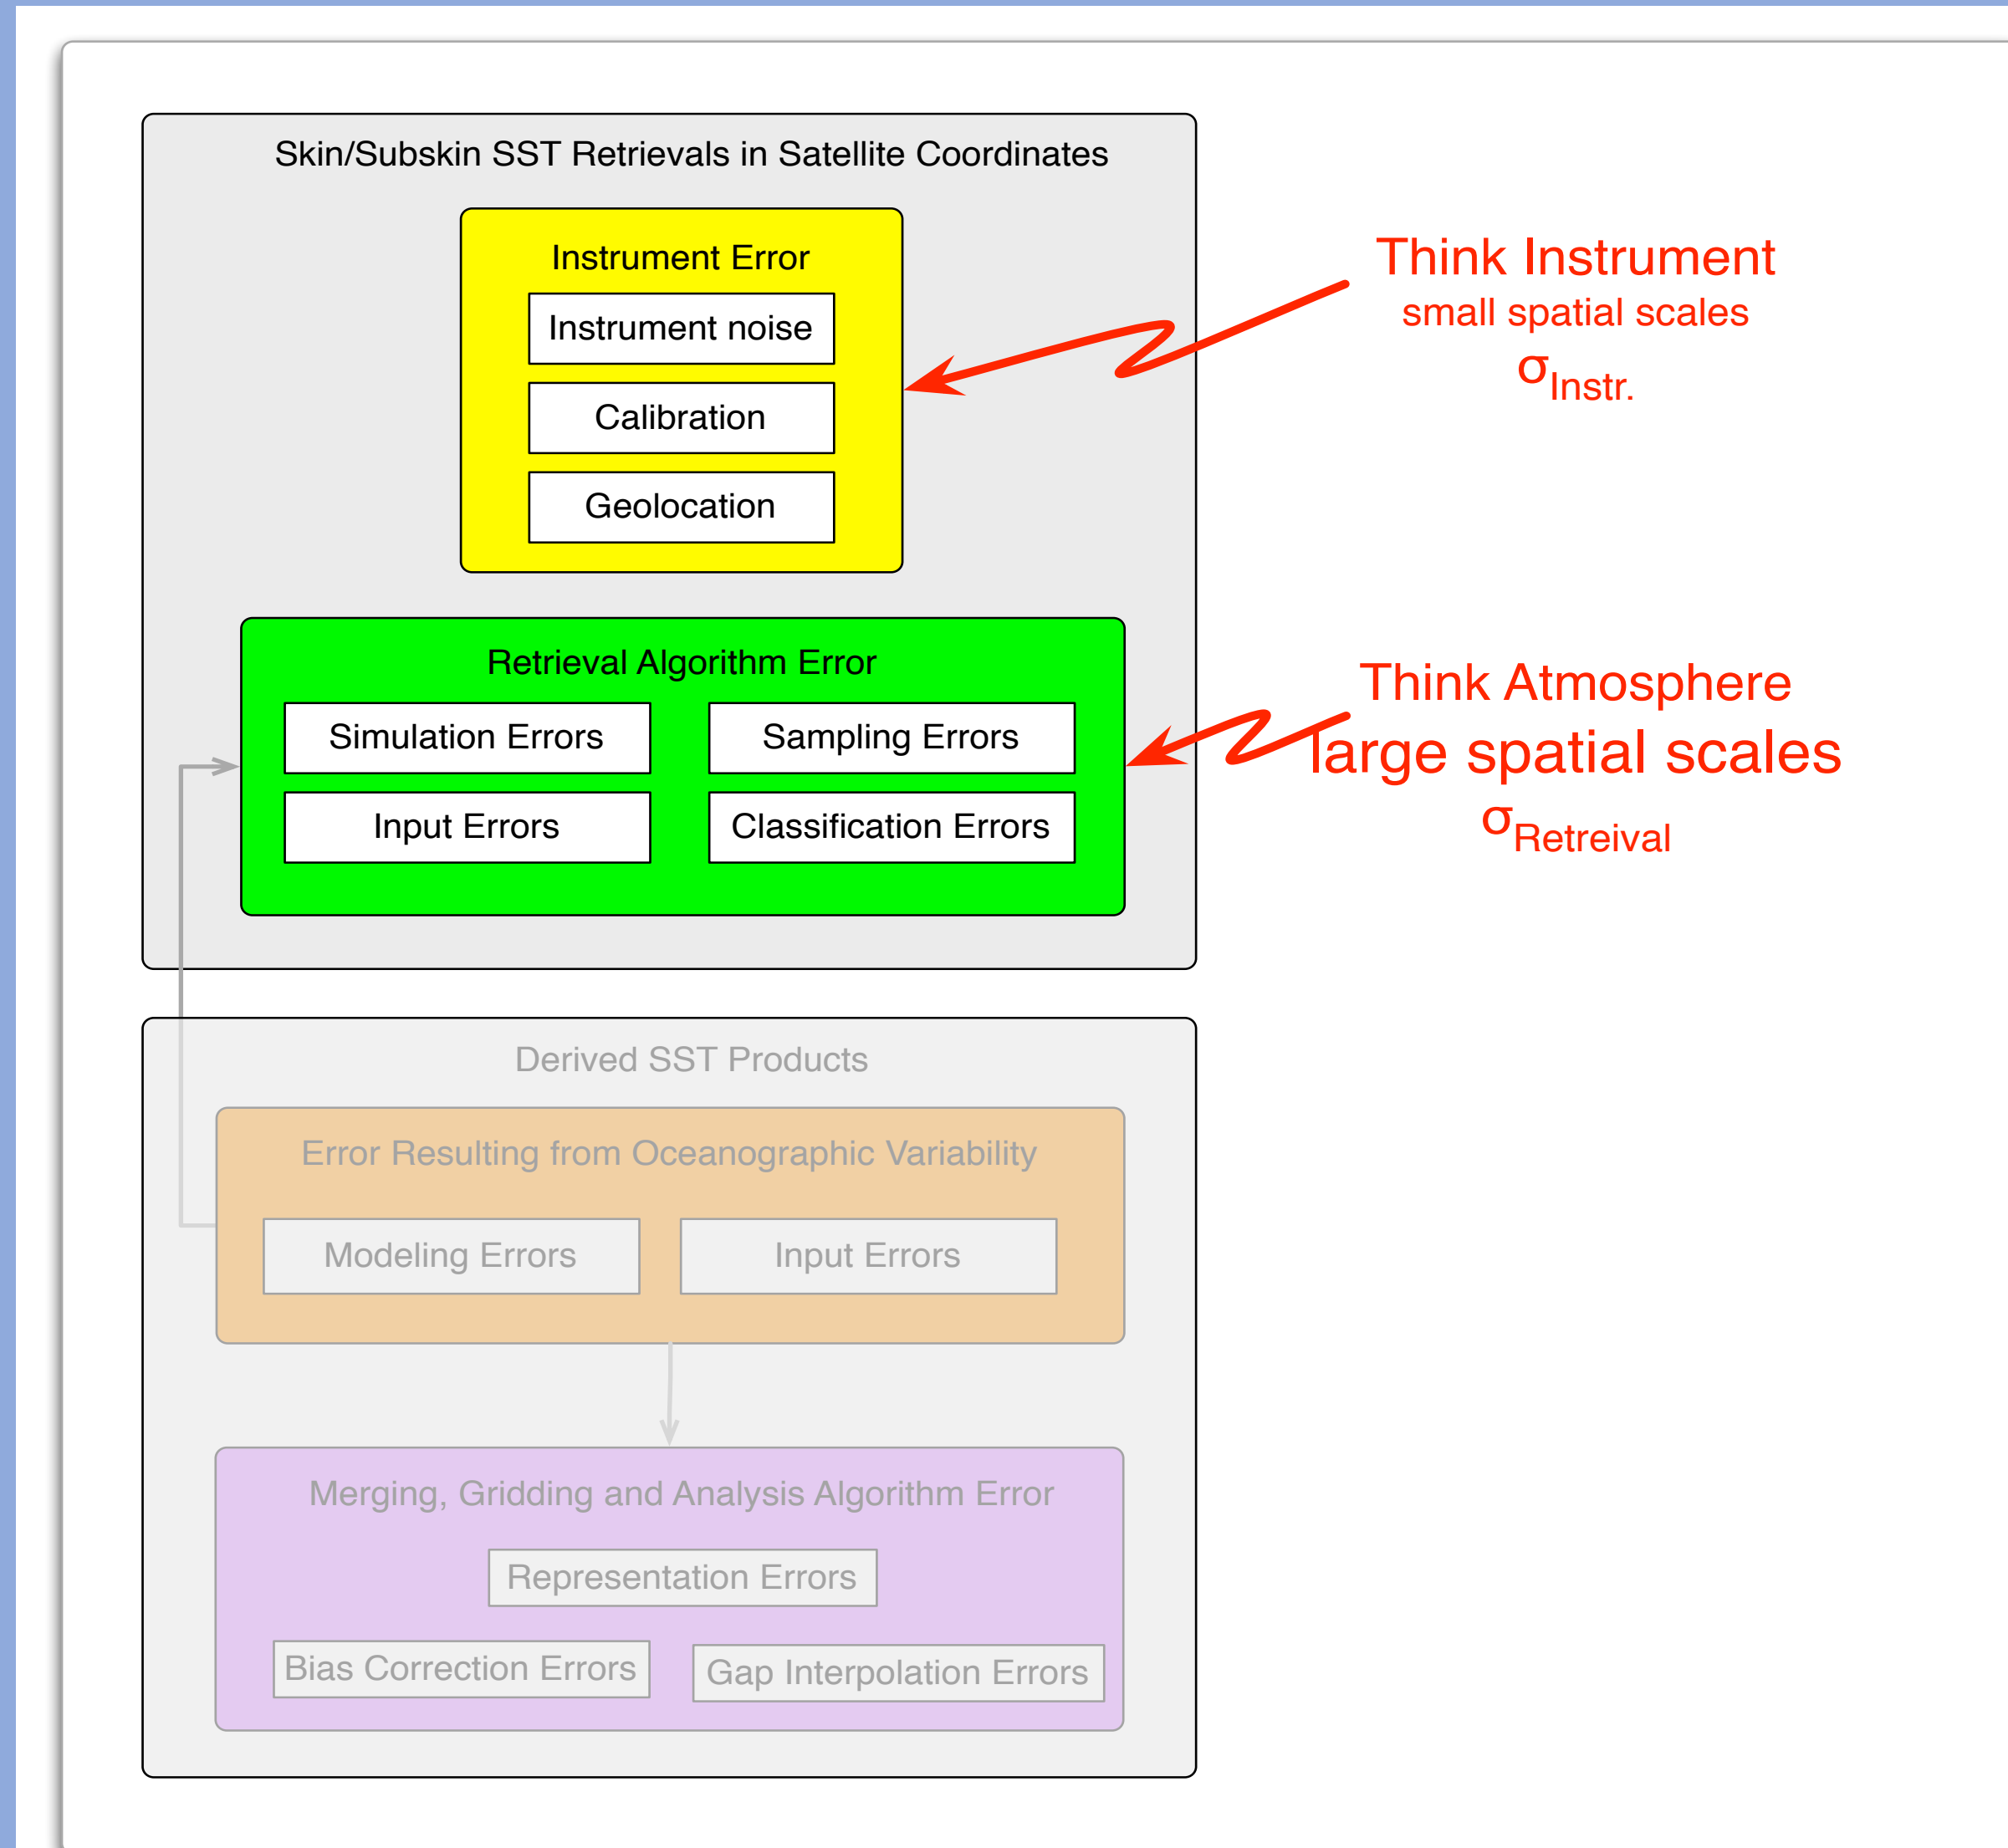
Skin/Subskin SST Retrievals in Satellite Coordinates

Instrument Error

Instrument noise

Calibration

Geolocation

Think Instrument
small spatial scales
$\sigma_{Instr.}$

Retrieval Algorithm Error

Simulation Errors

Sampling Errors

Input Errors

Classification Errors

Think Atmosphere
large spatial scales
$\sigma_{Retreival}$

Derived SST Products

Error Resulting from Oceanographic Variability

Modeling Errors

Input Errors

Merging, Gridding and Analysis Algorithm Error

Representation Errors

Bias Correction Errors

Gap Interpolation Errors